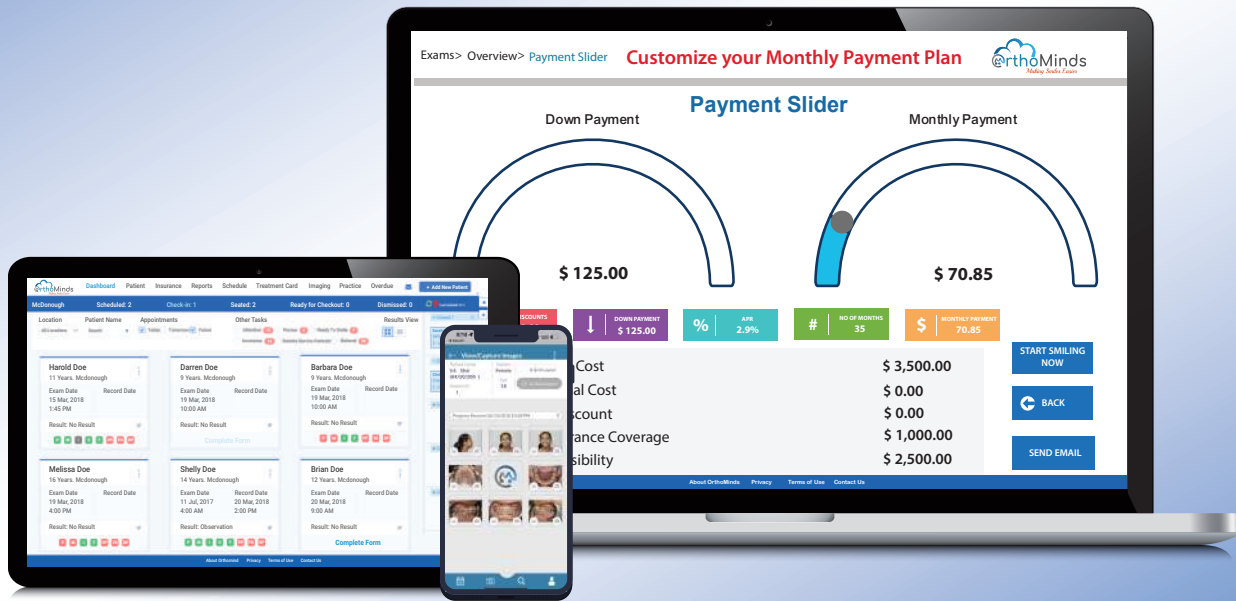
Exams> Overview> Payment Slider

Customize your Monthly Payment Plan

orthoMinds
Making Smiles Easier

Payment Slider

Down Payment

Monthly Payment

$ 125.00

$ 70.85

DISCOUNTS

DOWN PAYMENT
$ 125.00

APR
2.9%

NO OF MONTHS
35

MONTHLY PAYMENT
70.85

Cost $ 3,500.00
al Cost $ 0.00
scount $ 0.00
rance Coverage $ 1,000.00
sibility $ 2,500.00

START SMILING NOW

BACK

SEND EMAIL

About OrthoMinds Privacy Terms of Use Contact Us

OrthoMinds Dashboard Patient Insurance Reports Schedule Treatment Card Imaging Practice Overdue + Add New Patient

McDonough Scheduled: 2 Check-In: 1 Seated: 2 Ready for Checkout: 0 Dismissed: 0

Location Patient Name Appointments Other Tasks Results View

Harold Doe
11 Years. Mcdonough
Exam Date Record Date
15 Mar, 2018
1:45 PM
Result: No Result

Darren Doe
9 Years. Mcdonough
Exam Date Record Date
19 Mar, 2018
10:00 AM
Result: No Result
Complete Form

Barbara Doe
9 Years. Mcdonough
Exam Date Record Date
19 Mar, 2018
10:00 AM
Result: No Result

Melissa Doe
16 Years. Mcdonough
Exam Date Record Date
19 Mar, 2018
4:00 PM
Result: No Result

Shelly Doe
14 Years. Mcdonough
Exam Date Record Date
11 Jul, 2017 20 Mar, 2018
4:00 AM 4:00 AM
Result: Observation

Brian Doe
12 Years. Mcdonough
Exam Date Record Date
20 Mar, 2018
9:00 AM
Result: No Result
Complete Form

About OrthoMind Privacy Terms of Use Contact Us

View/Capture Images